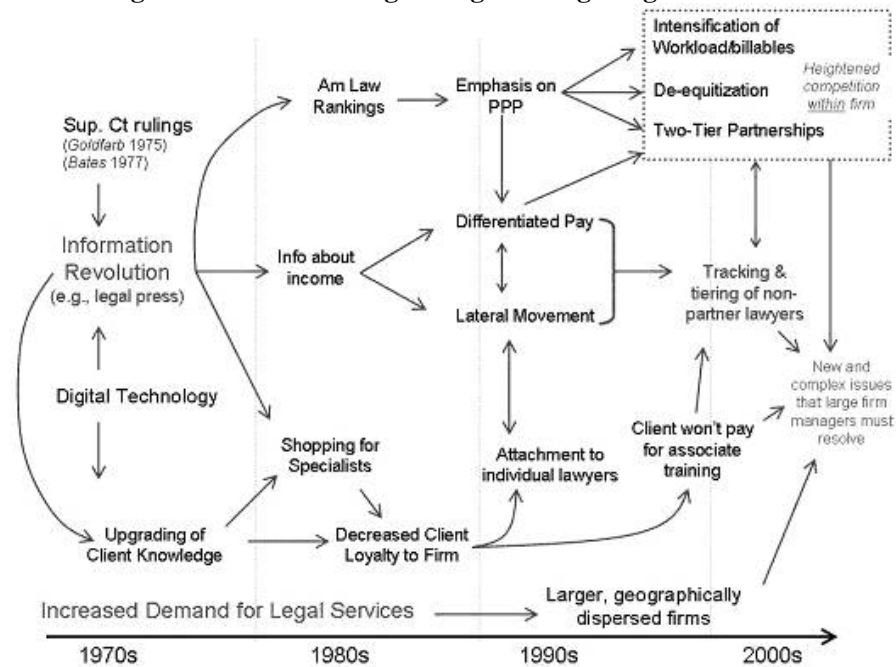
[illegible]

Sup. Ct rulings
(Goldfarb 1975)
(Bates 1977)

Information Revolution
(e.g., legal press)

Digital Technology

Upgrading of Client Knowledge

Increased Demand for Legal Services

Am Law Rankings

Info about income

Shopping for Specialists

Decreased Client Loyalty to Firm

Emphasis on PPP

Differentiated Pay

Lateral Movement

Attachment to individual lawyers

Larger, geographically dispersed firms

Intensification of Workload/billables

De-equitization

Two-Tier Partnerships

Heightened competition within firm

Tracking & tiering of non-partner lawyers

Client won't pay for associate training

New and complex issues that large firm managers must resolve

1970s

1980s

1990s

2000s